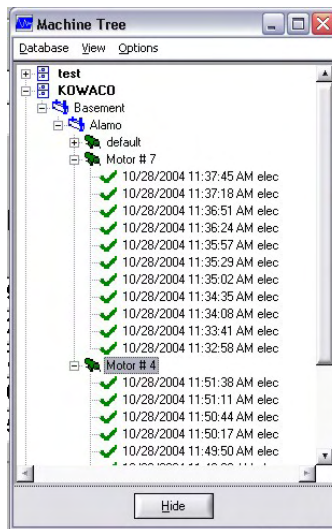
Machine Tree

Database View Options

test
KOWACO
Basement
Alamo
default
Motor # 7
10/28/2004 11:37:45 AM elec
10/28/2004 11:37:18 AM elec
10/28/2004 11:36:51 AM elec
10/28/2004 11:36:24 AM elec
10/28/2004 11:35:57 AM elec
10/28/2004 11:35:29 AM elec
10/28/2004 11:35:02 AM elec
10/28/2004 11:34:35 AM elec
10/28/2004 11:34:08 AM elec
10/28/2004 11:33:41 AM elec
10/28/2004 11:32:58 AM elec
Motor # 4
10/28/2004 11:51:38 AM elec
10/28/2004 11:51:11 AM elec
10/28/2004 11:50:44 AM elec
10/28/2004 11:50:17 AM elec
10/28/2004 11:49:50 AM elec
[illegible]

Hide